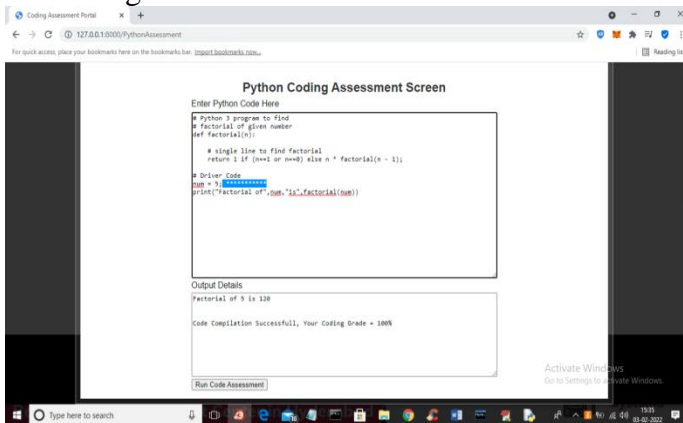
Coding Assessment Portal × +

127.0.0.1:8000/PythonAssessment

For quick access, place your bookmarks here on the bookmarks bar. Import bookmarks now...

Reading list

Python Coding Assessment Screen

Enter Python Code Here

# Python 3 program to find
# factorial of given number
def factorial(n):

    # single line to find factorial
    return 1 if (n==1 or n==0) else n * factorial(n - 1);

# Driver Code
num = 5;
print("Factorial of",num,"is",factorial(num))

Output Details

Factorial of 5 is 120

Code Compilation Successfull, Your Coding Grade = 100%

Run Code Assessment

Activate Windows
Go to Settings to activate Windows.

Type here to search

15:35
03-02-2022